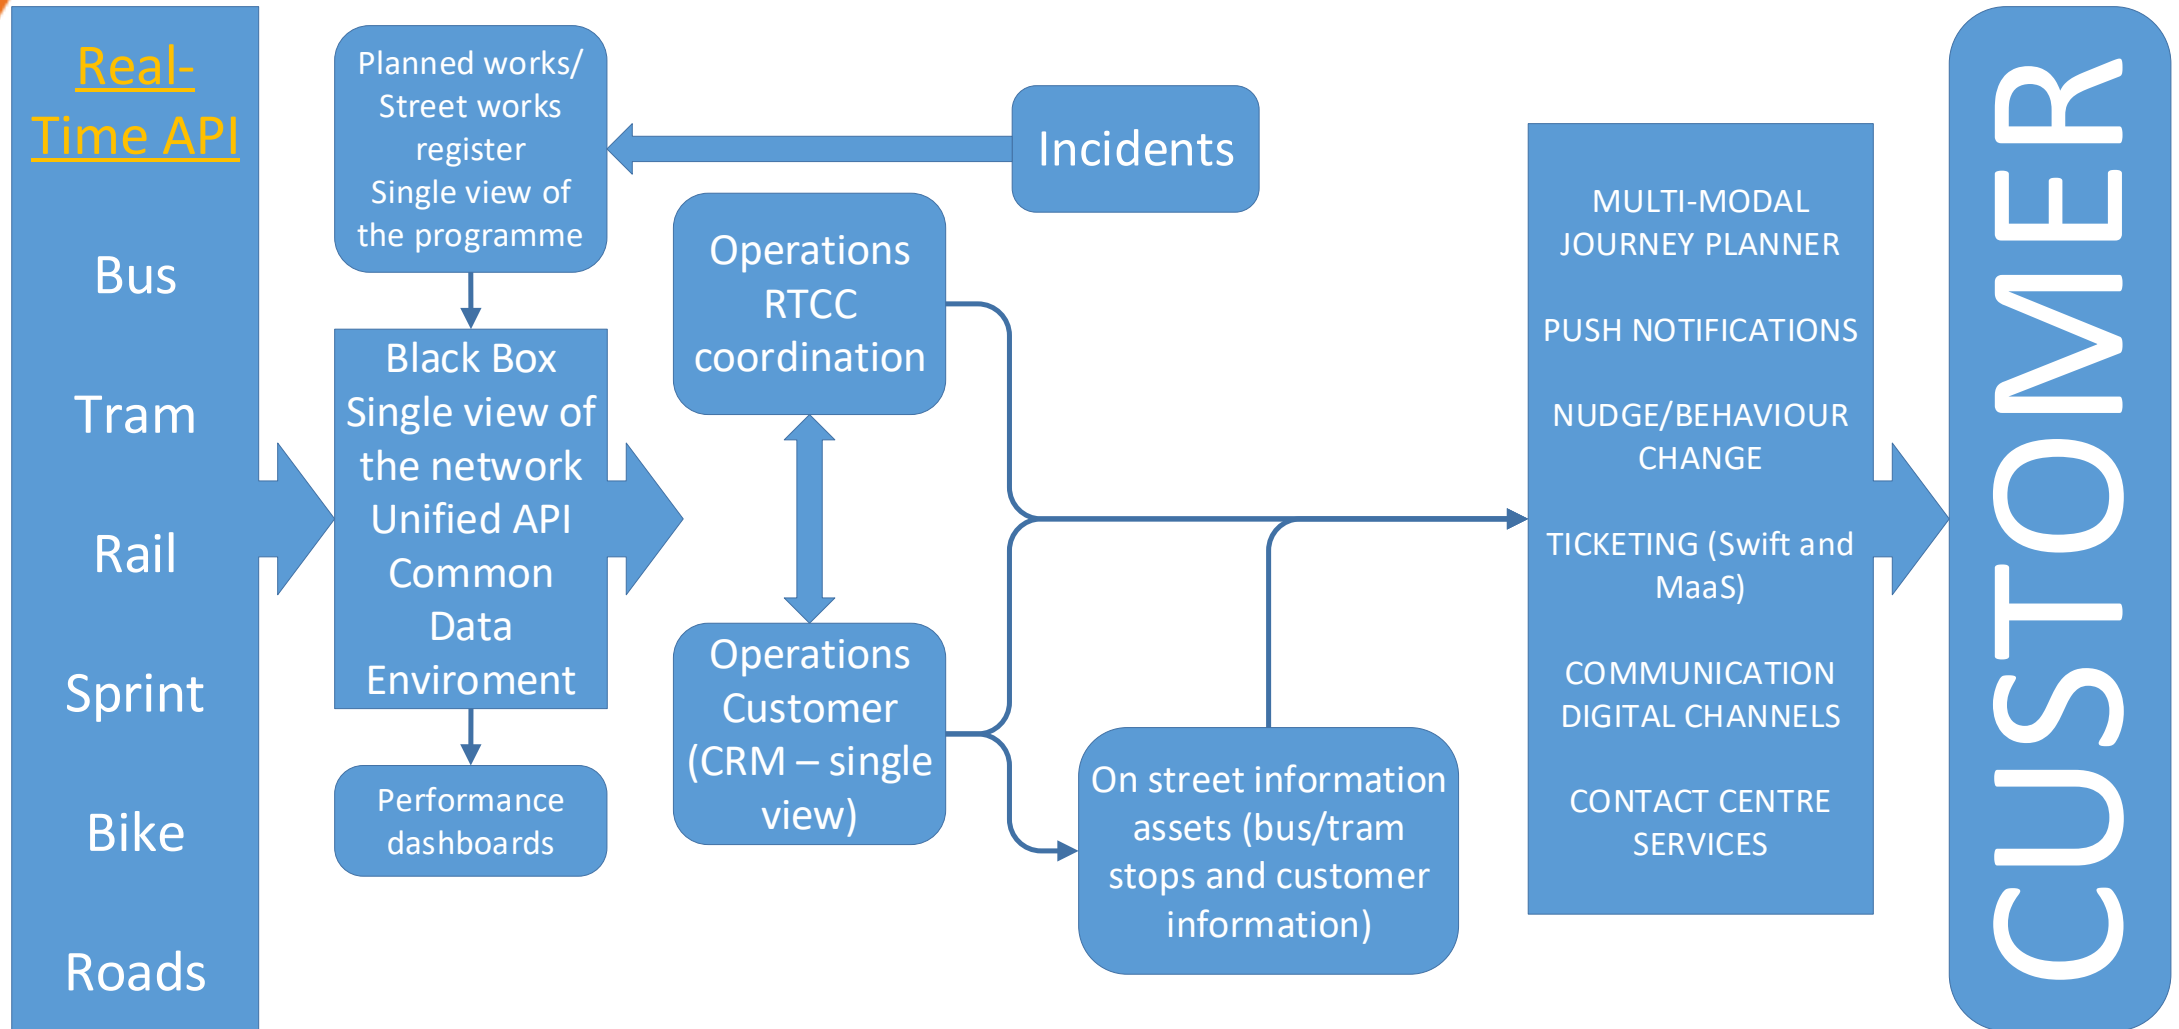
Real-Time API

Bus

Tram

Rail

Sprint

Bike

Roads

Planned works/ Street works register Single view of the programme

Incidents

Black Box Single view of the network Unified API Common Data Enviroment

Performance dashboards

Operations RTCC coordination

Operations Customer (CRM – single view)

On street information assets (bus/tram stops and customer information)

MULTI-MODAL JOURNEY PLANNER

PUSH NOTIFICATIONS

NUDGE/BEHAVIOUR CHANGE

TICKETING (Swift and MaaS)

COMMUNICATION DIGITAL CHANNELS

CONTACT CENTRE SERVICES

CUSTOMER